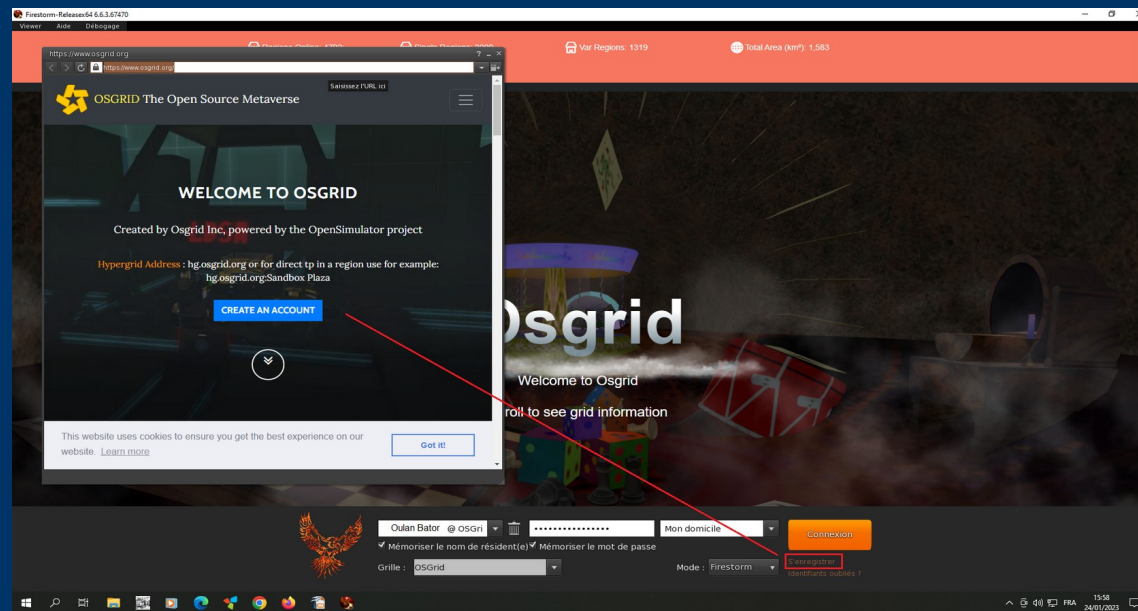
Firestorm-Releasex64 6.6.3.67470
Viewer Aide Débogage

https://www.osgrid.org
https://www.osgrid.org/
Saisissez l'URL ici

Regions Online: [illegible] Single Regions: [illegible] Var Regions: 1319 Total Area (km²): 1,583

OSGRID The Open Source Metaverse

WELCOME TO OSGRID

Created by Osgrid Inc, powered by the OpenSimulator project

Hypergrid Address : hg.osgrid.org or for direct tp in a region use for example: hg.osgrid.org:Sandbox Plaza

CREATE AN ACCOUNT

This website uses cookies to ensure you get the best experience on our website. Learn more

Got it!

Osgrid

Welcome to Osgrid

roll to see grid information

Oulan Bator @ OSGri

••••••••••••••••

Mon domicile

Connexion

Mémoriser le nom de résident(e) Mémoriser le mot de passe

Grille : OSGrid

Mode : Firestorm

S'enregistrer

Identifiants oubliés ?

FRA 15:58 24/01/2023